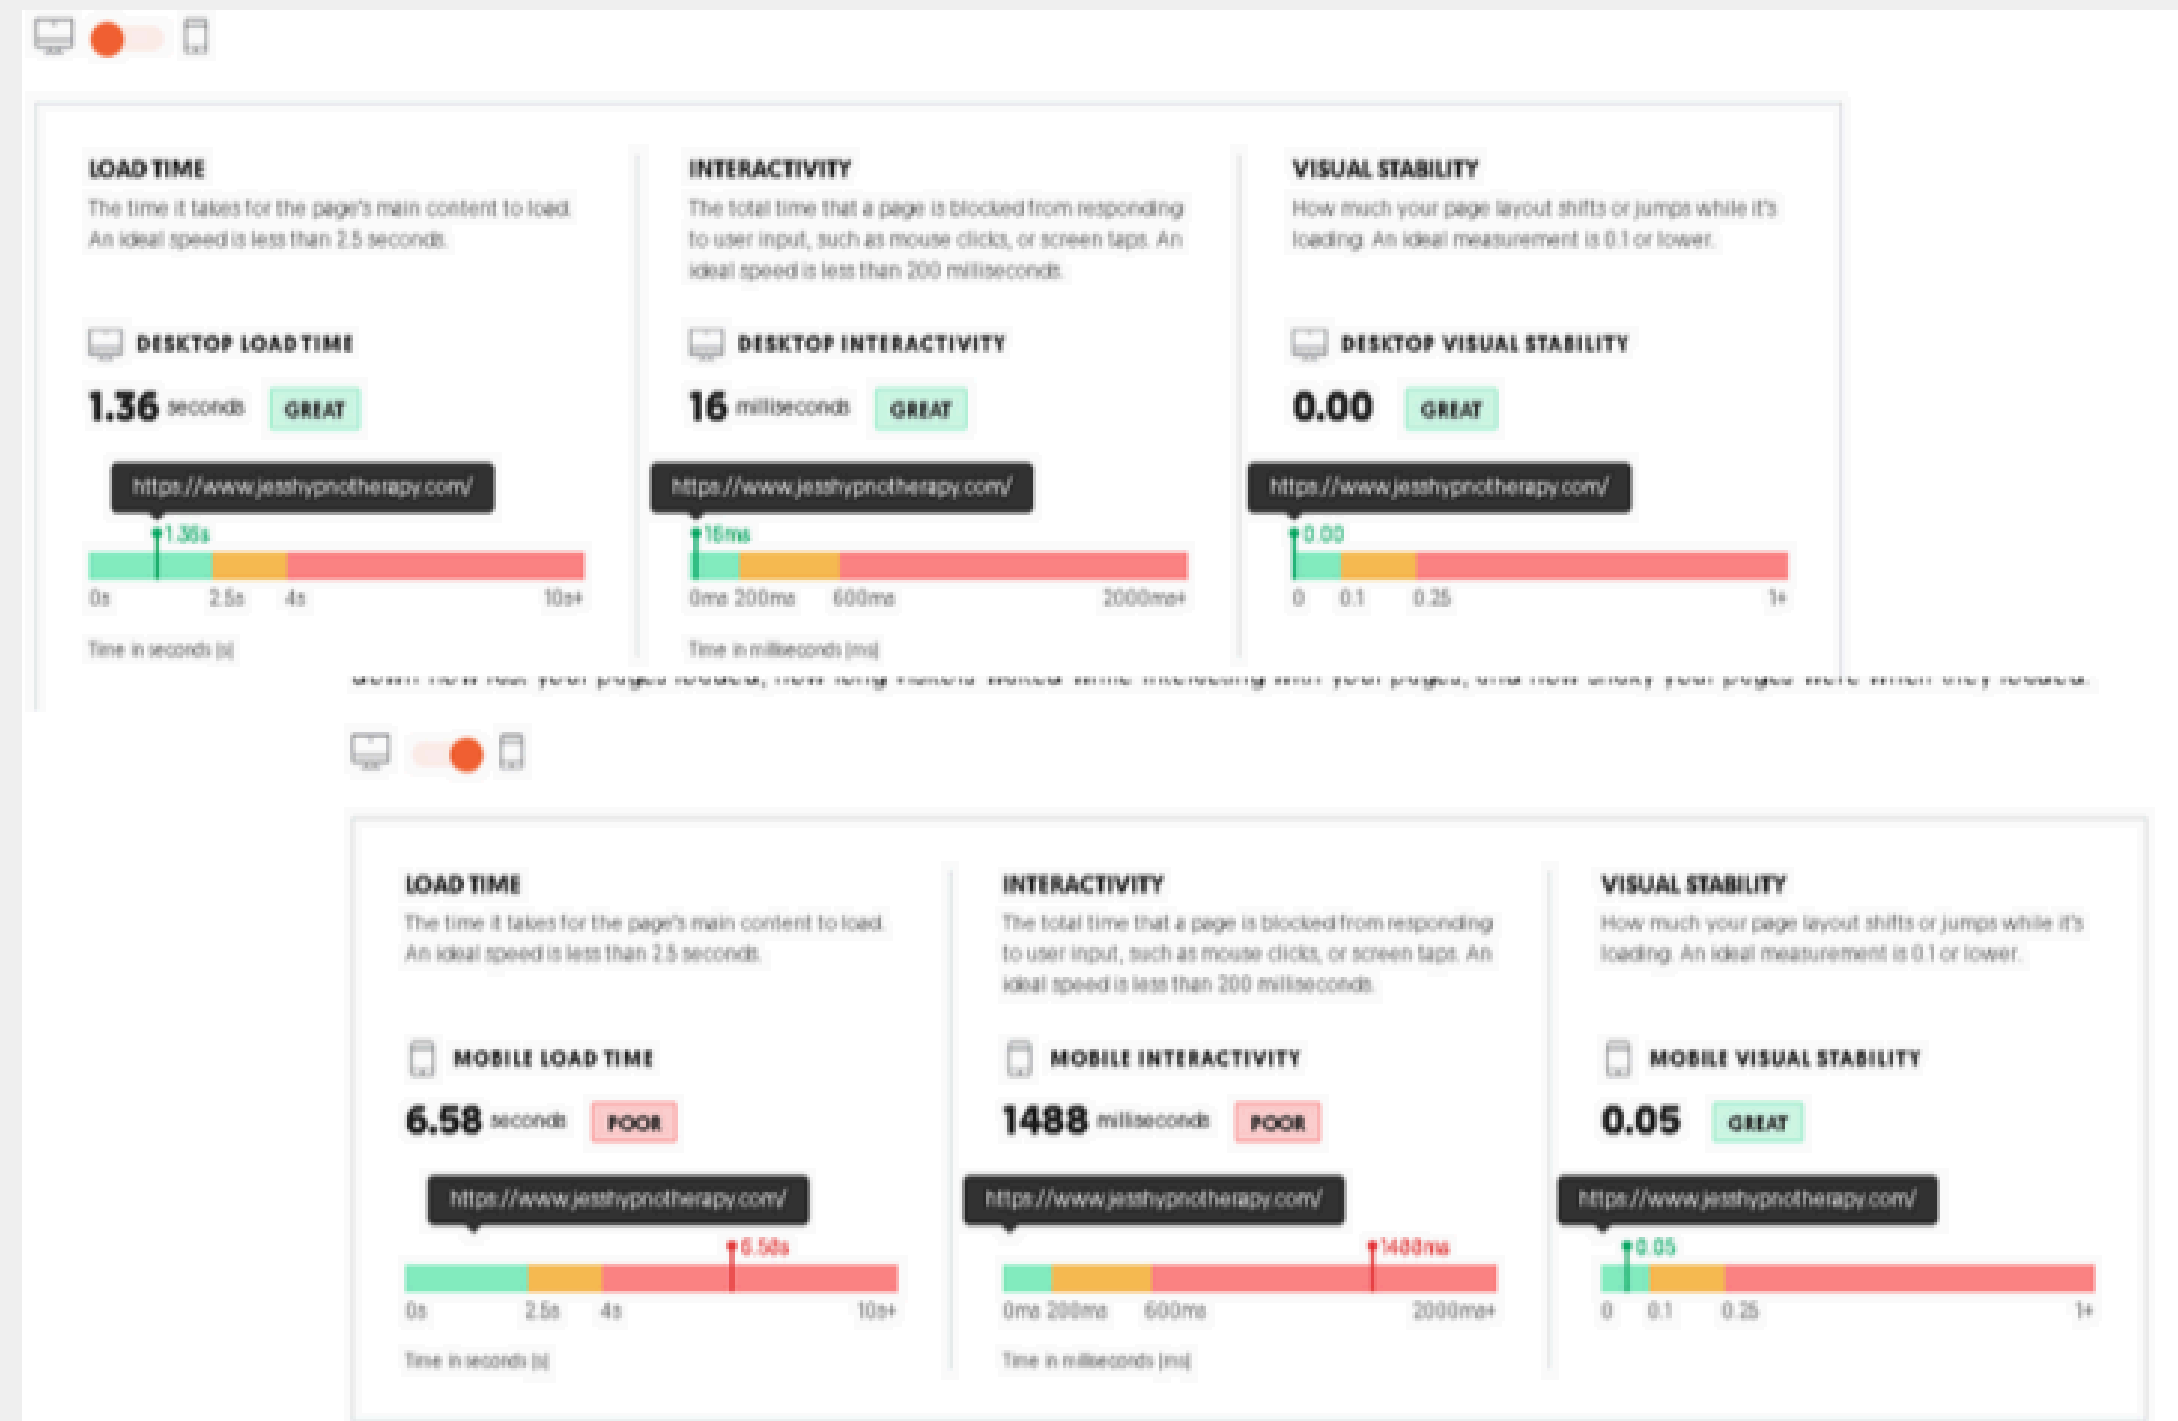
LOAD TIME
The time it takes for the page's main content to load. An ideal speed is less than 2.5 seconds.

DESKTOP LOAD TIME
1.36 seconds GREAT

https://www.jesshypnotherapy.com/

1.36s
0s 2.5s 4s 10s+
Time in seconds (s)

INTERACTIVITY
The total time that a page is blocked from responding to user input, such as mouse clicks, or screen taps. An ideal speed is less than 200 milliseconds.

DESKTOP INTERACTIVITY
16 milliseconds GREAT

https://www.jesshypnotherapy.com/

16ms
0ms 200ms 600ms 2000ms+
Time in milliseconds (ms)

VISUAL STABILITY
How much your page layout shifts or jumps while it's loading. An ideal measurement is 0.1 or lower.

DESKTOP VISUAL STABILITY
0.00 GREAT

https://www.jesshypnotherapy.com/

0.00
0 0.1 0.25 1+

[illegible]

LOAD TIME
The time it takes for the page's main content to load. An ideal speed is less than 2.5 seconds.

MOBILE LOAD TIME
6.58 seconds POOR

https://www.jesshypnotherapy.com/

6.58s
0s 2.5s 4s 10s+
Time in seconds (s)

INTERACTIVITY
The total time that a page is blocked from responding to user input, such as mouse clicks, or screen taps. An ideal speed is less than 200 milliseconds.

MOBILE INTERACTIVITY
1488 milliseconds POOR

https://www.jesshypnotherapy.com/

1488ms
0ms 200ms 600ms 2000ms+
Time in milliseconds (ms)

VISUAL STABILITY
How much your page layout shifts or jumps while it's loading. An ideal measurement is 0.1 or lower.

MOBILE VISUAL STABILITY
0.05 GREAT

https://www.jesshypnotherapy.com/

0.05
0 0.1 0.25 1+